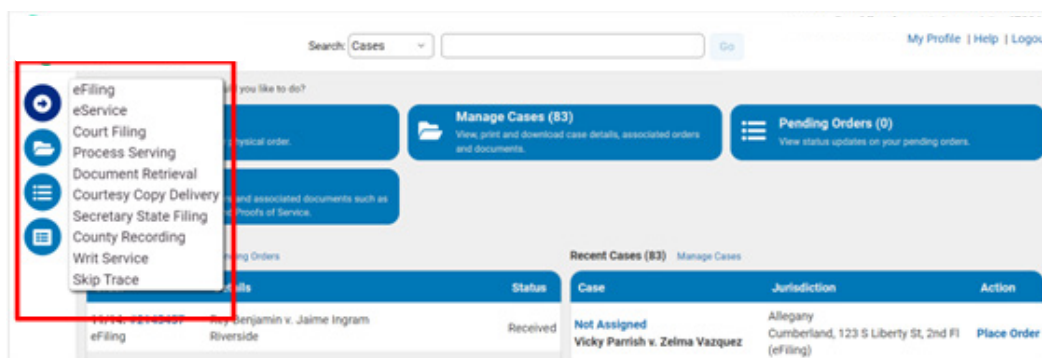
Search: Cases

Go

My Profile | Help | Logou

eFiling
eService
Court Filing
Process Serving
Document Retrieval
Courtesy Copy Delivery
Secretary State Filing
County Recording
Writ Service
Skip Trace

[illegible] you like to do?

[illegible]ysical order.

Manage Cases (83)
View, print and download case details, associated orders and documents.

Pending Orders (0)
View status updates on your pending orders.

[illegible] and associated documents such as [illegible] Proofs of Service.

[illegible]ng Orders

Recent Cases (83) Manage Cases

| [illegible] | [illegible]ails | Status |
|---|---|---|
| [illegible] eFiling | Ray Benjamin v. Jaime Ingram Riverside | Received |

| Case | Jurisdiction | Action |
|---|---|---|
| Not Assigned Vicky Parrish v. Zelma Vazquez | Allegany Cumberland, 123 S Liberty St, 2nd Fl (eFiling) | Place Order |